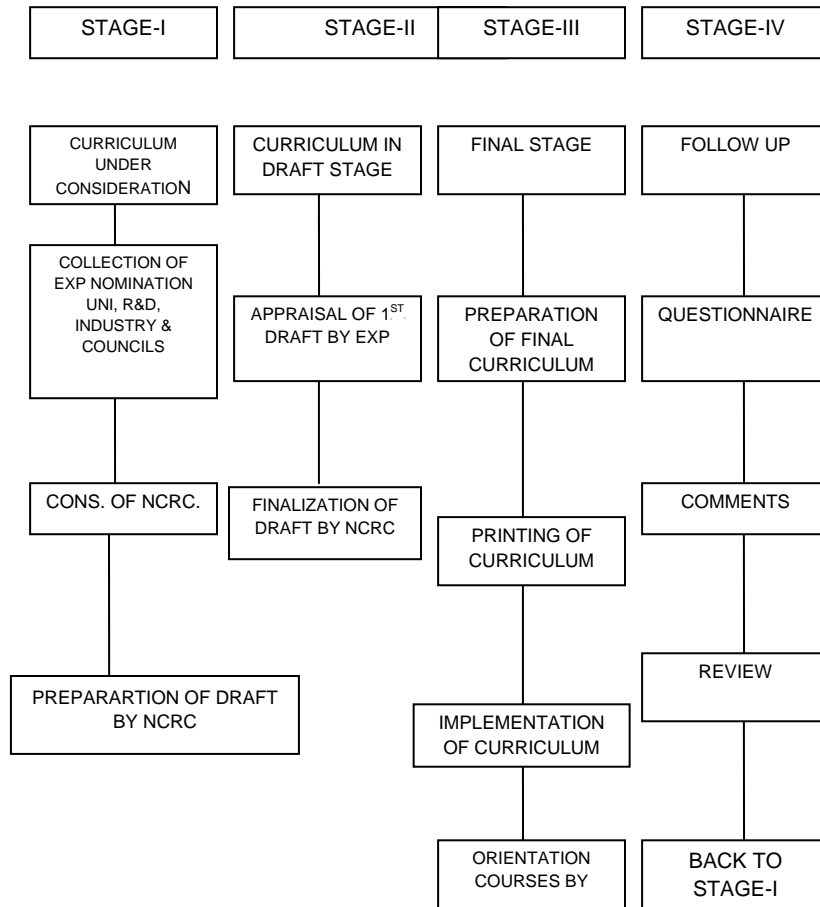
STAGE-I

CURRICULUM UNDER CONSIDERATION

COLLECTION OF EXP NOMINATION UNI, R&D, INDUSTRY & COUNCILS

CONS. OF NCRC.

PREPARARTION OF DRAFT BY NCRC

STAGE-II

CURRICULUM IN DRAFT STAGE

APPRAISAL OF 1$^{ST.}$ DRAFT BY EXP

FINALIZATION OF DRAFT BY NCRC

STAGE-III

FINAL STAGE

PREPARATION OF FINAL CURRICULUM

PRINTING OF CURRICULUM

IMPLEMENTATION OF CURRICULUM

ORIENTATION COURSES BY

STAGE-IV

FOLLOW UP

QUESTIONNAIRE

COMMENTS

REVIEW

BACK TO STAGE-I